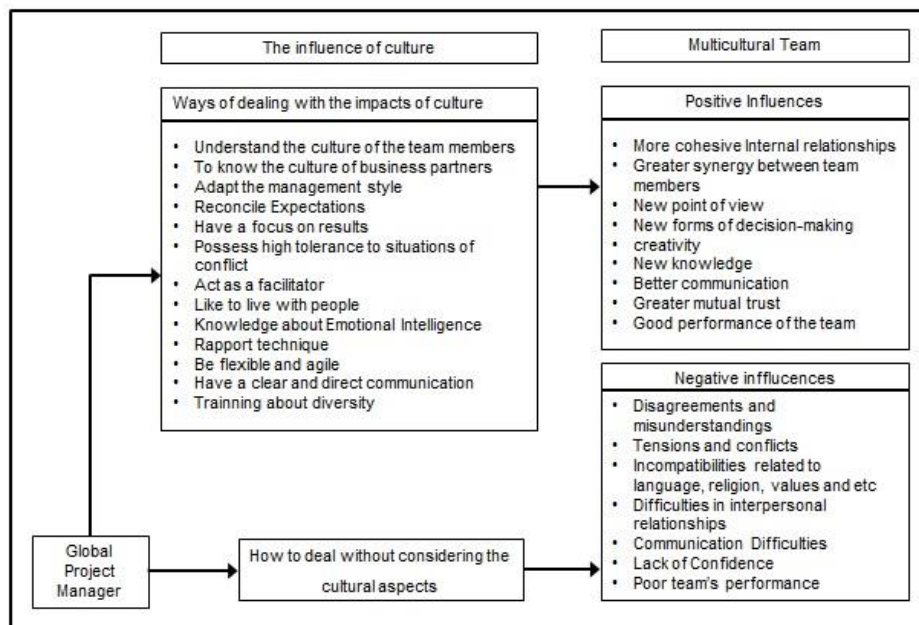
The influence of culture

Multicultural Team

Ways of dealing with the impacts of culture

- Understand the culture of the team members
- To know the culture of business partners
- Adapt the management style
- Reconcile Expectations
- Have a focus on results
- Possess high tolerance to situations of conflict
- Act as a facilitator
- Like to live with people
- Knowledge about Emotional Intelligence
- Rapport technique
- Be flexible and agile
- Have a clear and direct communication
- Trainning about diversity

Positive Influences

- More cohesive Internal relationships
- Greater synergy between team members
- New point of view
- New forms of decision-making
- creativity
- New knowledge
- Better communication
- Greater mutual trust
- Good performance of the team

Negative inflluceneces

- Disagreements and misunderstandings
- Tensions and conflicts
- Incompatibilities related to language, religion, values and etc
- Difficulties in interpersonal relationships
- Communication Difficulties
- Lack of Confidence
- Poor team's performance

Global Project Manager

How to deal without considering the cultural aspects